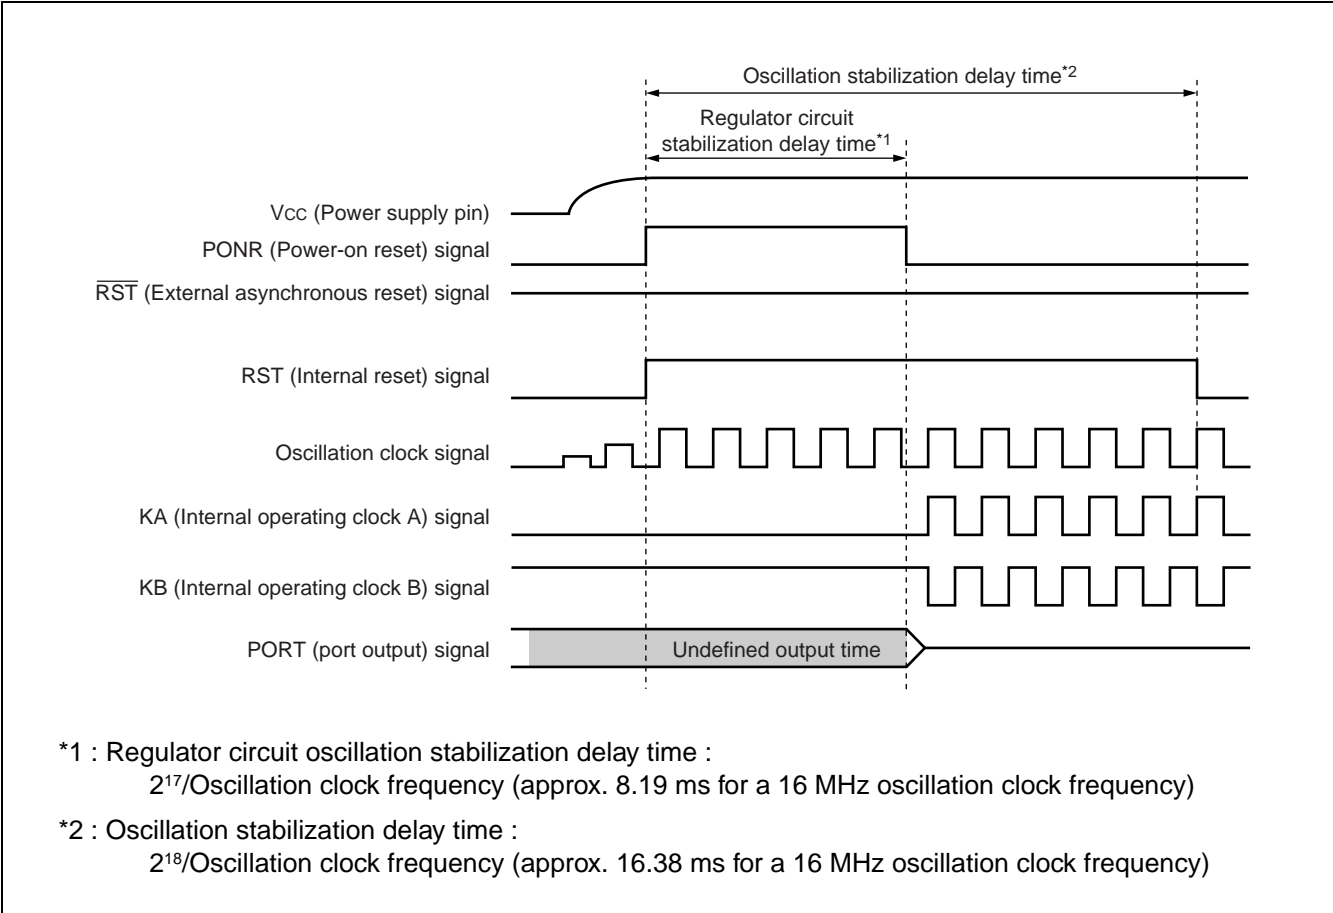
Oscillation stabilization delay time*2

Regulator circuit stabilization delay time*1

Vcc (Power supply pin)

PONR (Power-on reset) signal

$\overline{RST}$ (External asynchronous reset) signal

RST (Internal reset) signal

Oscillation clock signal

KA (Internal operating clock A) signal

KB (Internal operating clock B) signal

PORT (port output) signal

Undefined output time

*1 : Regulator circuit oscillation stabilization delay time :
$2^{17}$/Oscillation clock frequency (approx. 8.19 ms for a 16 MHz oscillation clock frequency)

*2 : Oscillation stabilization delay time :
$2^{18}$/Oscillation clock frequency (approx. 16.38 ms for a 16 MHz oscillation clock frequency)